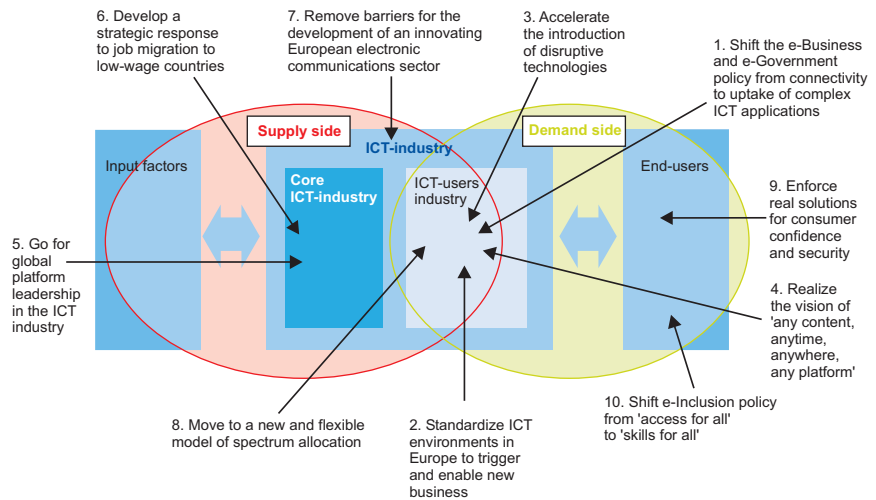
6. Develop a strategic response to job migration to low-wage countries

7. Remove barriers for the development of an innovating European electronic communications sector

3. Accelerate the introduction of disruptive technologies

1. Shift the e-Business and e-Government policy from connectivity to uptake of complex ICT applications

Supply side

Demand side

ICT-industry

Input factors

Core ICT-industry

ICT-users industry

End-users

9. Enforce real solutions for consumer confidence and security

5. Go for global platform leadership in the ICT industry

4. Realize the vision of 'any content, anytime, anywhere, any platform'

10. Shift e-Inclusion policy from 'access for all' to 'skills for all'

8. Move to a new and flexible model of spectrum allocation

2. Standardize ICT environments in Europe to trigger and enable new business